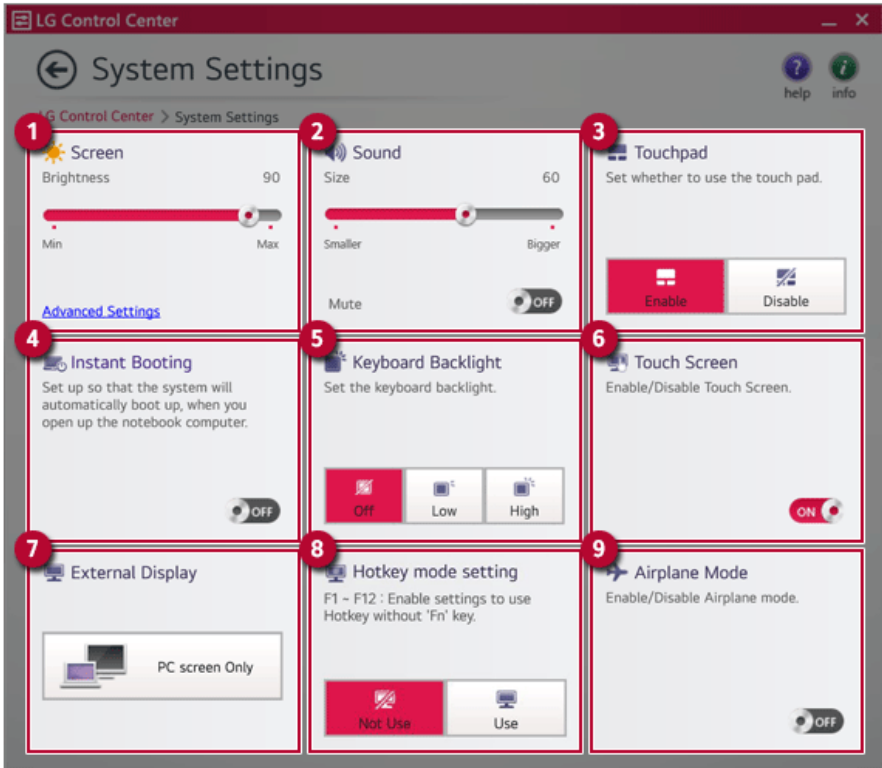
LG Control Center

System Settings

help info

LG Control Center > System Settings

1 Screen
Brightness 90
Min Max
Advanced Settings

2 Sound
Size 60
Smaller Bigger
Mute OFF

3 Touchpad
Set whether to use the touch pad.
Enable Disable

4 Instant Booting
Set up so that the system will automatically boot up, when you open up the notebook computer.
OFF

5 Keyboard Backlight
Set the keyboard backlight.
Off Low High

6 Touch Screen
Enable/Disable Touch Screen.
ON

7 External Display
PC screen Only

8 Hotkey mode setting
F1 ~ F12 : Enable settings to use Hotkey without 'Fn' key.
Not Use Use

9 Airplane Mode
Enable/Disable Airplane mode.
OFF